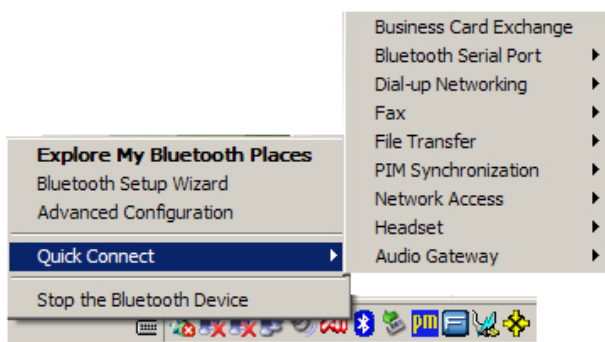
Explore My Bluetooth Places
Bluetooth Setup Wizard
Advanced Configuration
Quick Connect
Stop the Bluetooth Device

Business Card Exchange
Bluetooth Serial Port
Dial-up Networking
Fax
File Transfer
PIM Synchronization
Network Access
Headset
Audio Gateway

pm